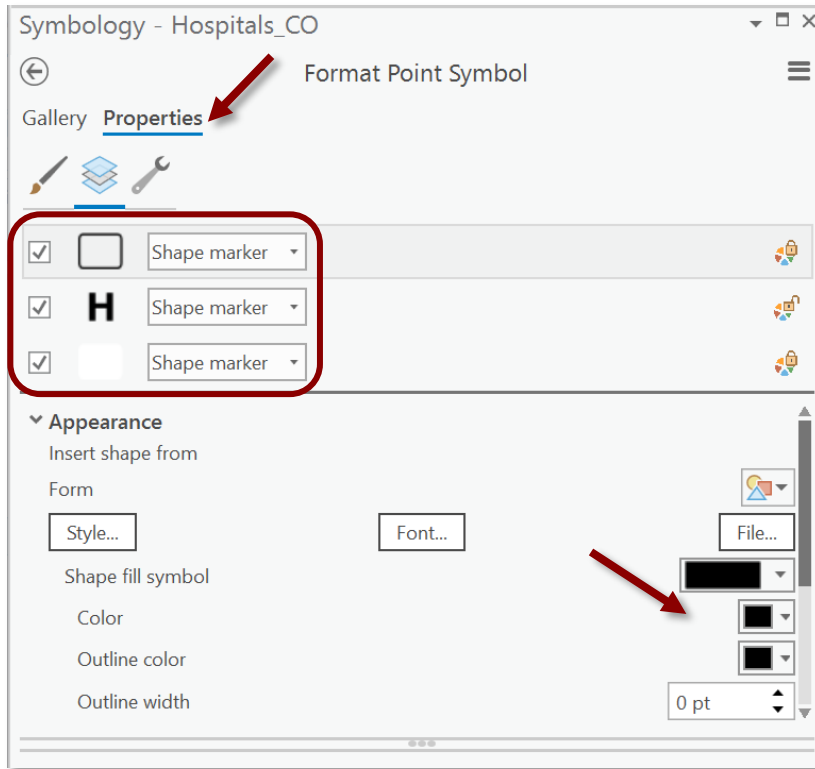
Symbology - Hospitals_CO

Format Point Symbol

Gallery Properties

Shape marker

H Shape marker

Shape marker

Appearance

Insert shape from

Form

Style...

Font...

File...

Shape fill symbol

Color

Outline color

Outline width

0 pt